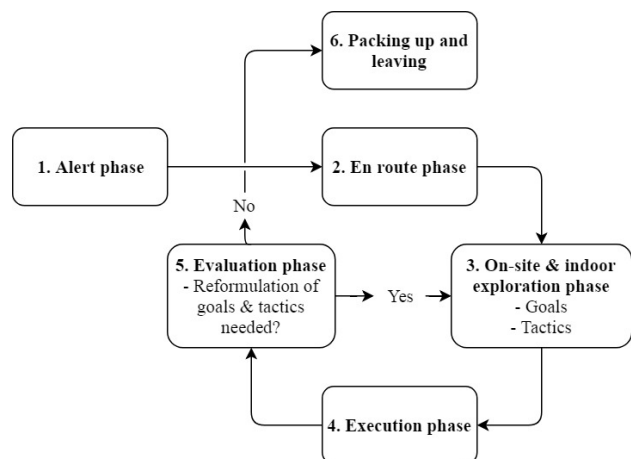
6. Packing up and leaving

1. Alert phase

2. En route phase

No

5. Evaluation phase
- Reformulation of goals & tactics needed?

Yes

3. On-site & indoor exploration phase
- Goals
- Tactics

4. Execution phase